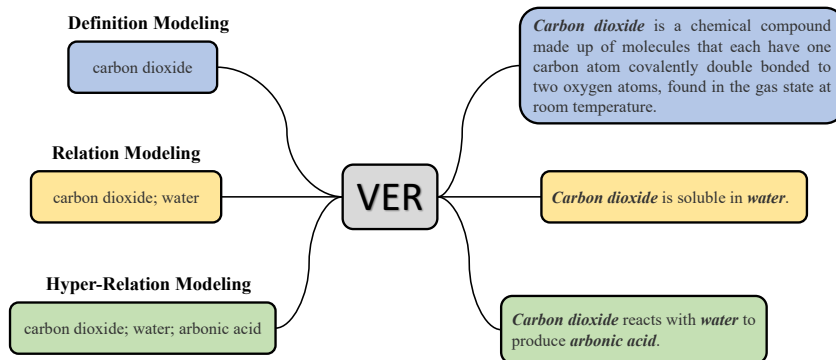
Definition Modeling

carbon dioxide

Relation Modeling

carbon dioxide; water

Hyper-Relation Modeling

carbon dioxide; water; arbonic acid

VER

*Carbon dioxide* is a chemical compound made up of molecules that each have one carbon atom covalently double bonded to two oxygen atoms, found in the gas state at room temperature.

*Carbon dioxide* is soluble in *water*.

*Carbon dioxide* reacts with *water* to produce *arbonic acid*.